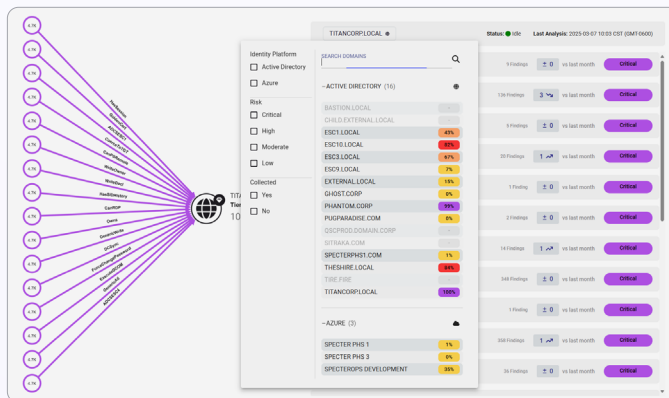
TITANCORP.LOCAL

Status: Idle Last Analysis: 2025-03-07 10:03 CST (GMT-0600)

4.7K
4.7K
4.7K
4.7K
4.7K
4.7K
4.7K
4.7K
4.7K
4.7K
4.7K
4.7K
4.7K
4.7K
4.7K
4.7K
4.7K
4.7K
4.7K

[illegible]
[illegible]
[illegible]
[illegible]
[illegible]
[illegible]
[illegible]
WriteOwner
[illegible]
CanRDP
Owns
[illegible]
DCSync
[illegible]
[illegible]
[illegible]
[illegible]

TITA
Tier
10

Identity Platform
Active Directory
Azure

Risk
Critical
High
Moderate
Low

Collected
Yes
No

SEARCH DOMAINS

– ACTIVE DIRECTORY (16)

| | |
|---|---|
| BASTION.LOCAL | – |
| CHILD.EXTERNAL.LOCAL | – |
| ESC1.LOCAL | 43% |
| ESC10.LOCAL | 82% |
| ESC3.LOCAL | 67% |
| ESC9.LOCAL | 7% |
| EXTERNAL.LOCAL | 15% |
| GHOST.CORP | 5% |
| PHANTOM.CORP | 99% |
| PUGPARADISE.COM | 5% |
| QSCPROD.DOMAIN.CORP | – |
| SITRAKA.COM | – |
| SPECTERPHS1.COM | 1% |
| THESHIRE.LOCAL | 84% |
| TIER FIVE | |
| TITANCORP.LOCAL | 100% |

– AZURE (3)

| | |
|---|---|
| SPECTER PHS 1 | 1% |
| SPECTER PHS 3 | 0% |
| SPECTEROPS DEVELOPMENT | 35% |

9 Findings ± 0 vs last month Critical
136 Findings 3 vs last month Critical
9 Findings ± 0 vs last month Critical
35 Findings 1 vs last month Critical
1 Finding ± 0 vs last month Critical
2 Findings ± 0 vs last month Critical
14 Findings 1 vs last month Critical
348 Findings ± 0 vs last month Critical
1 Finding ± 0 vs last month Critical
358 Findings 1 vs last month Critical
34 Findings ± 0 vs last month Critical